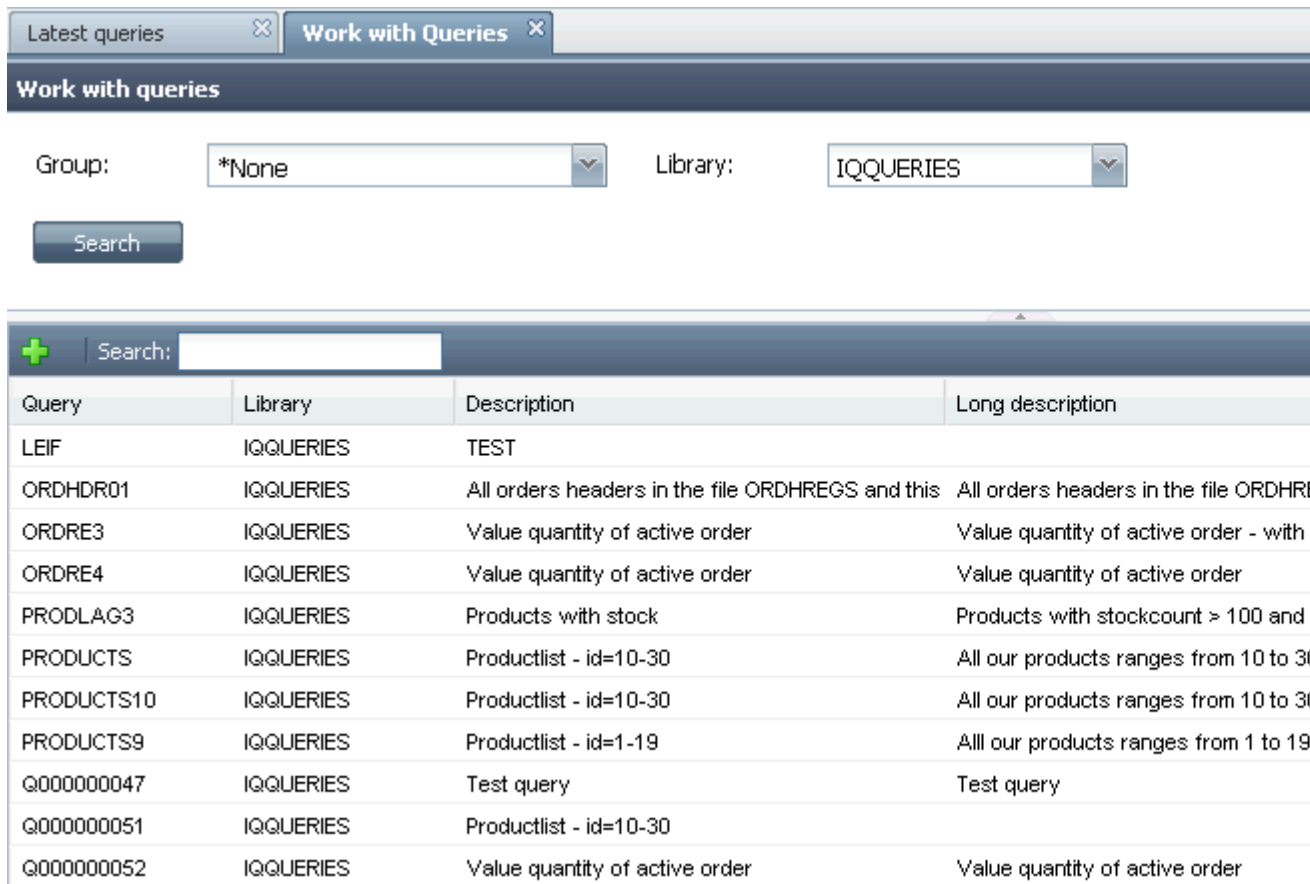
Latest queries
Work with Queries

Work with queries

Group: *None
Library: IQQUERIES

Search

Search:

| Query | Library | Description | Long description |
|---|---|---|---|
| LEIF | IQQUERIES | TEST | |
| ORDHDR01 | IQQUERIES | All orders headers in the file ORDHREGS and this | All orders headers in the file ORDHR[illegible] |
| ORDRE3 | IQQUERIES | Value quantity of active order | Value quantity of active order - with |
| ORDRE4 | IQQUERIES | Value quantity of active order | Value quantity of active order |
| PRODLAG3 | IQQUERIES | Products with stock | Products with stockcount > 100 and |
| PRODUCTS | IQQUERIES | Productlist - id=10-30 | All our products ranges from 10 to 3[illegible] |
| PRODUCTS10 | IQQUERIES | Productlist - id=10-30 | All our products ranges from 10 to 3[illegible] |
| PRODUCTS9 | IQQUERIES | Productlist - id=1-19 | Alll our products ranges from 1 to 19 |
| Q000000047 | IQQUERIES | Test query | Test query |
| Q000000051 | IQQUERIES | Productlist - id=10-30 | |
| Q000000052 | IQQUERIES | Value quantity of active order | Value quantity of active order |